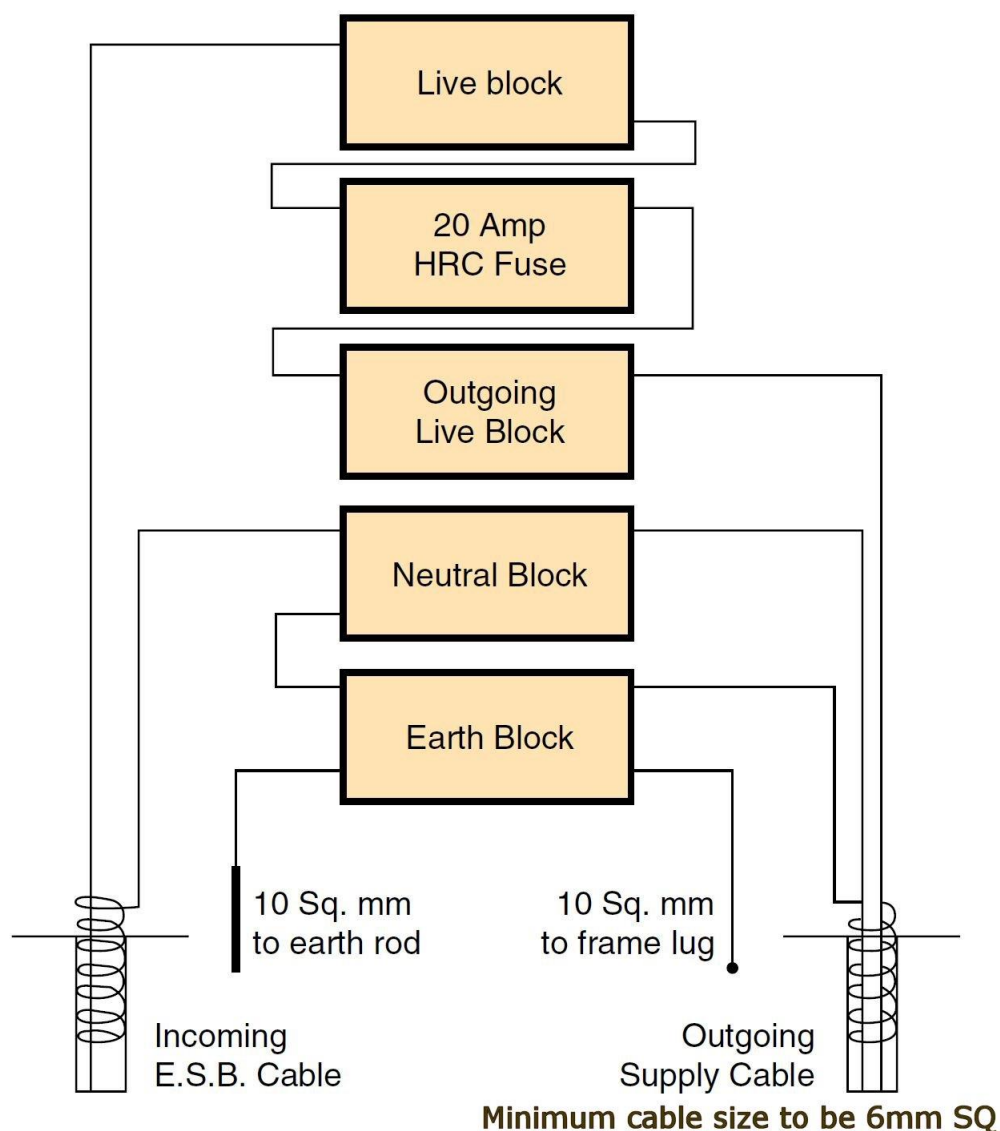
Live block

20 Amp
HRC Fuse

Outgoing
Live Block

Neutral Block

Earth Block

10 Sq. mm
to earth rod

10 Sq. mm
to frame lug

Incoming
E.S.B. Cable

Outgoing
Supply Cable

Minimum cable size to be 6mm SQ